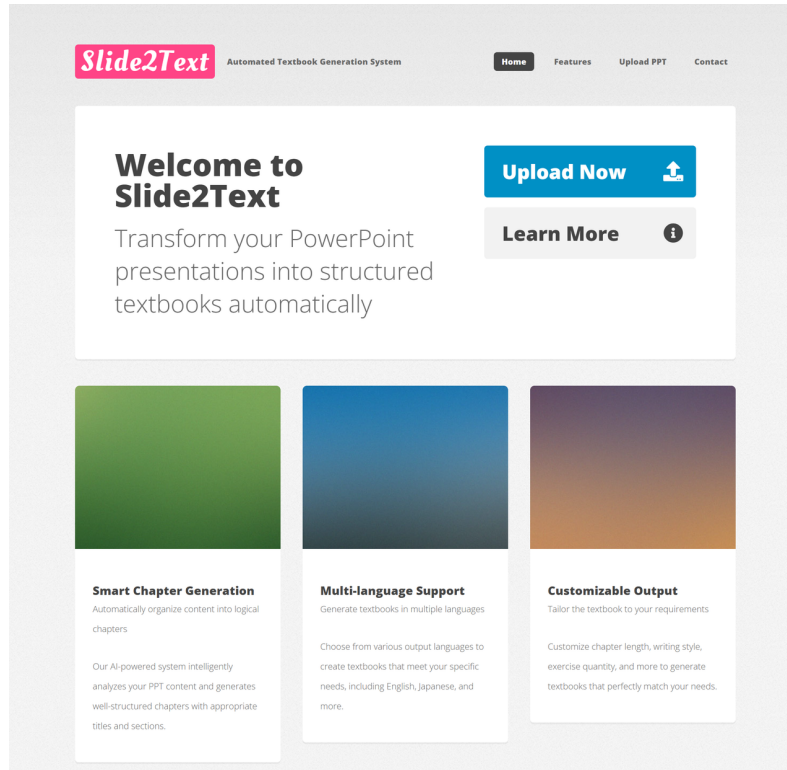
Slide2Text

Automated Textbook Generation System

Home

Features

Upload PPT

Contact

Welcome to Slide2Text

Transform your PowerPoint presentations into structured textbooks automatically

Upload Now

Learn More

Smart Chapter Generation

Automatically organize content into logical chapters

Our AI-powered system intelligently analyzes your PPT content and generates well-structured chapters with appropriate titles and sections.

Multi-language Support

Generate textbooks in multiple languages

Choose from various output languages to create textbooks that meet your specific needs, including English, Japanese, and more.

Customizable Output

Tailor the textbook to your requirements

Customize chapter length, writing style, exercise quantity, and more to generate textbooks that perfectly match your needs.